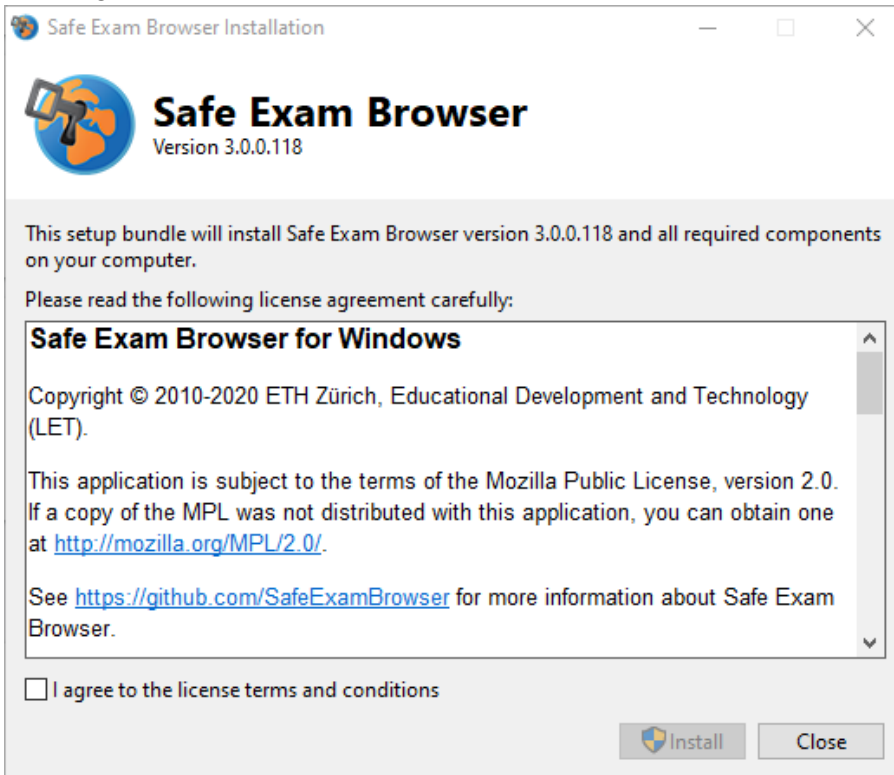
Safe Exam Browser Installation

Safe Exam Browser
Version 3.0.0.118

This setup bundle will install Safe Exam Browser version 3.0.0.118 and all required components on your computer.

Please read the following license agreement carefully:

Safe Exam Browser for Windows

Copyright © 2010-2020 ETH Zürich, Educational Development and Technology (LET).

This application is subject to the terms of the Mozilla Public License, version 2.0. If a copy of the MPL was not distributed with this application, you can obtain one at http://mozilla.org/MPL/2.0/.

See https://github.com/SafeExamBrowser for more information about Safe Exam Browser.

I agree to the license terms and conditions

Install

Close